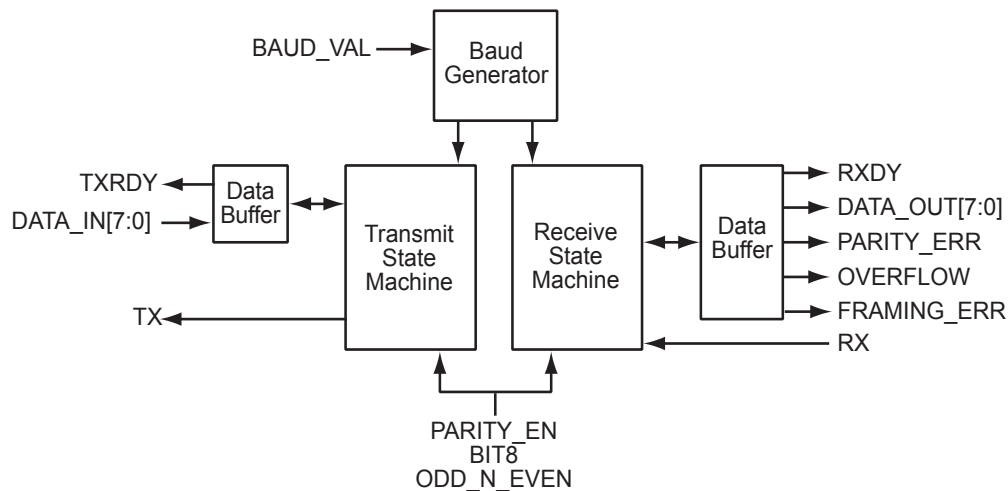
BAUD_VAL

Baud Generator

TXRDY

DATA_IN[7:0]

Data Buffer

Transmit State Machine

Receive State Machine

Data Buffer

RXDY

DATA_OUT[7:0]

PARITY_ERR

OVERFLOW

FRAMING_ERR

TX

RX

PARITY_EN
BIT8
ODD_N_EVEN